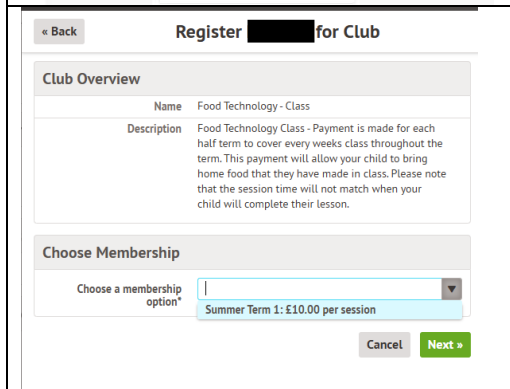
« Back

Register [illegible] for Club

Club Overview

Name Food Technology - Class

Description Food Technology Class - Payment is made for each half term to cover every weeks class throughout the term. This payment will allow your child to bring home food that they have made in class. Please note that the session time will not match when your child will complete their lesson.

Choose Membership

Choose a membership option*

Summer Term 1: £10.00 per session

Cancel Next »